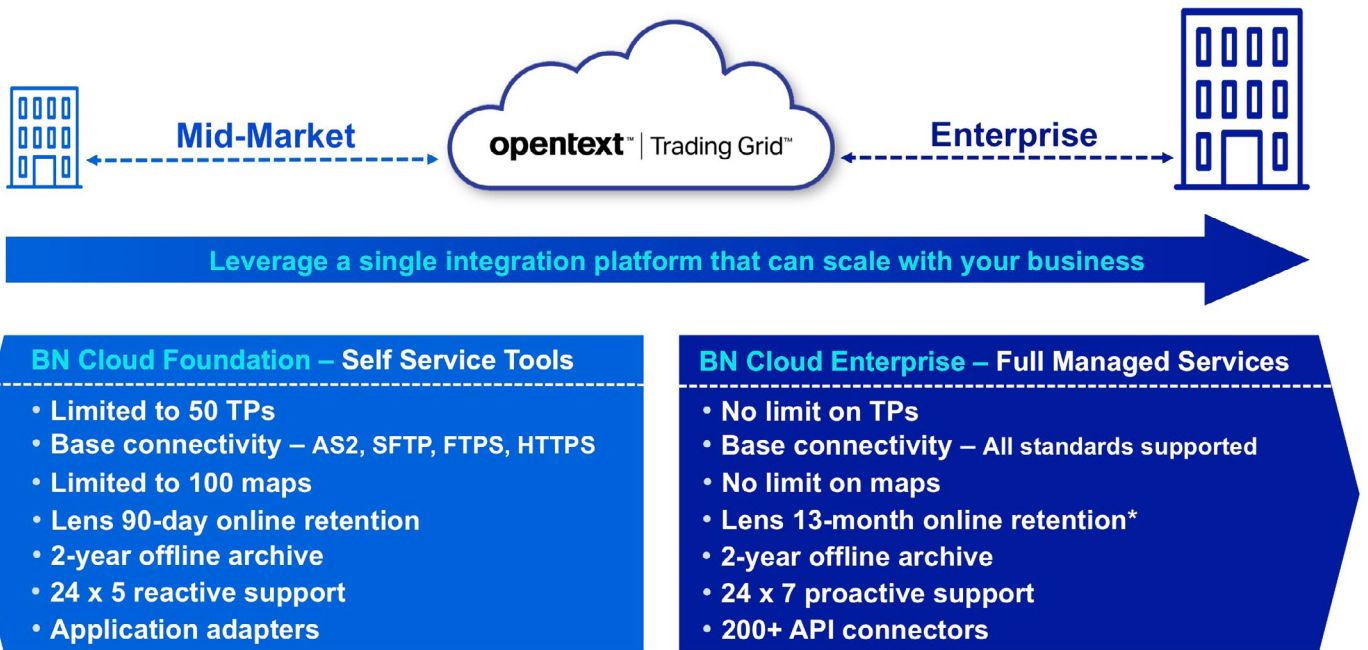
Mid-Market

opentext™ | Trading Grid™

Enterprise

Leverage a single integration platform that can scale with your business

BN Cloud Foundation – Self Service Tools

- Limited to 50 TPs
- Base connectivity – AS2, SFTP, FTPS, HTTPS
- Limited to 100 maps
- Lens 90-day online retention
- 2-year offline archive
- 24 x 5 reactive support
- Application adapters

BN Cloud Enterprise – Full Managed Services

- No limit on TPs
- Base connectivity – All standards supported
- No limit on maps
- Lens 13-month online retention*
- 2-year offline archive
- 24 x 7 proactive support
- 200+ API connectors